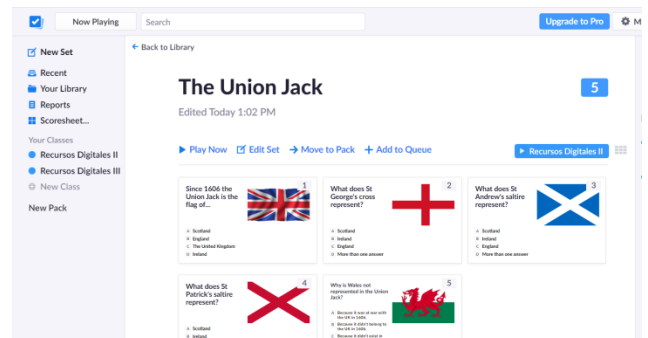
Now Playing

Search

Upgrade to Pro

M

New Set

Recent

Your Library

Reports

Scoresheet...

Your Classes

Recursos Digitales II

Recursos Digitales III

New Class

New Pack

← Back to Library

The Union Jack

5

Edited Today 1:02 PM

Play Now

Edit Set

Move to Pack

Add to Queue

Recursos Digitales II

Since 1606 the Union Jack is the flag of...

1

A Scotland
B England
C The United Kingdom
D Ireland

What does St George's cross represent?

2

A Scotland
B Ireland
C England
D More than one answer

What does St Andrew's saltire represent?

3

A Scotland
B Ireland
C England
D More than one answer

What does St Patrick's saltire represent?

4

Why is Wales not represented in the Union Jack?

5

A Because it was at war with the UK in 1606.
B Because it didn't belong to the UK in 1606.
C Because it didn't exist in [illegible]